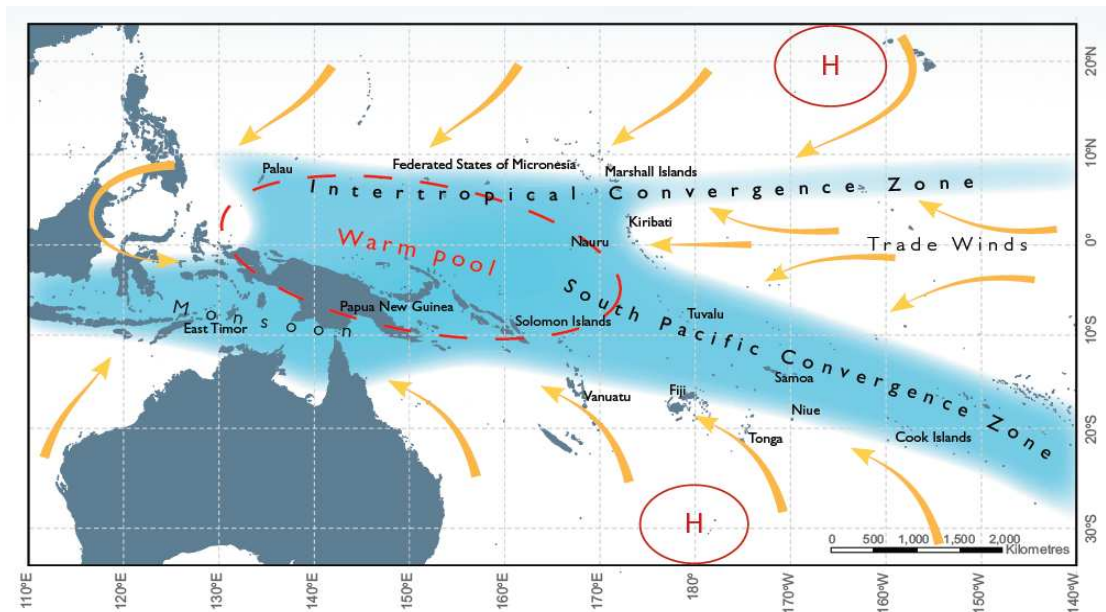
H

20°N

Palau

Federated States of Micronesia

Marshall Islands

10°N

Intertropical Convergence Zone

Kiribati

Warm pool

Nauru

0°

Trade Winds

Monsoon

Papua New Guinea

South Pacific Convergence Zone

East Timor

Solomon Islands

Tuvalu

10°S

Samoa

Vanuatu

Fiji

Niue

Tonga

Cook Islands

20°S

H

0 500 1,000 1,500 2,000 Kilometres

30°S

110°E 120°E 130°E 140°E 150°E 160°E 170°E 180° 170°W 160°W 150°W 140°W